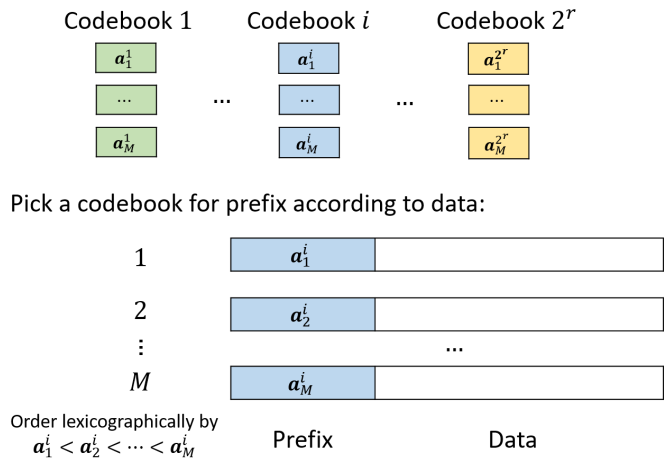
Codebook 1 Codebook $i$ Codebook $2^r$

$\boldsymbol{a}_1^1$
...
$\boldsymbol{a}_M^1$

...

$\boldsymbol{a}_1^i$
...
$\boldsymbol{a}_M^i$

...

$\boldsymbol{a}_1^{2^r}$
...
$\boldsymbol{a}_M^{2^r}$

Pick a codebook for prefix according to data:

1 $\boldsymbol{a}_1^i$

2 $\boldsymbol{a}_2^i$

⋮ ...

$M$ $\boldsymbol{a}_M^i$

Order lexicographically by $\boldsymbol{a}_1^i < \boldsymbol{a}_2^i < \cdots < \boldsymbol{a}_M^i$

Prefix Data